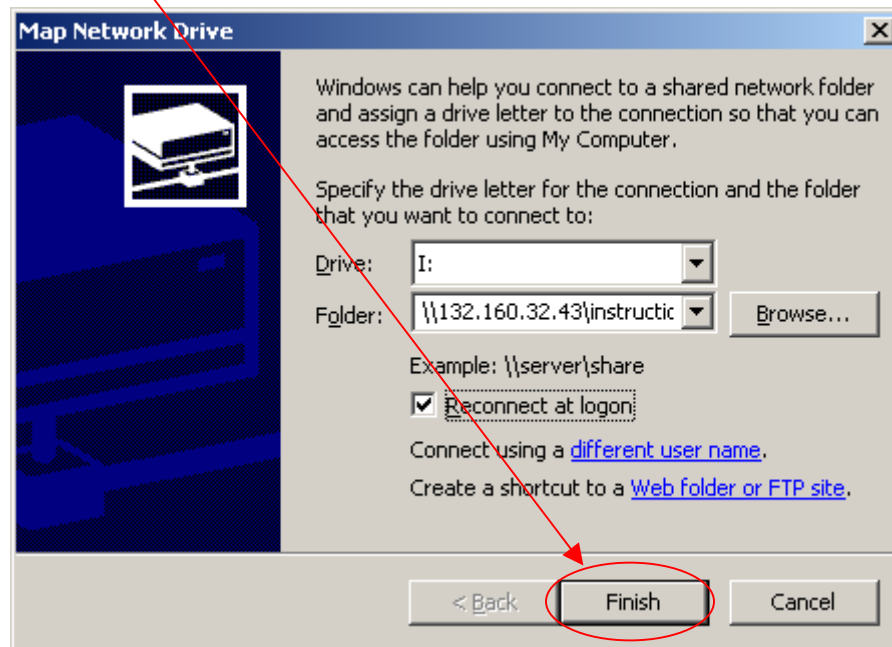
Map Network Drive

Windows can help you connect to a shared network folder and assign a drive letter to the connection so that you can access the folder using My Computer.

Specify the drive letter for the connection and the folder that you want to connect to:

Drive: I:

Folder: \\132.160.32.43\instructic

Browse...

Example: \\server\share

Reconnect at logon

Connect using a different user name.

Create a shortcut to a Web folder or FTP site.

< Back

Finish

Cancel